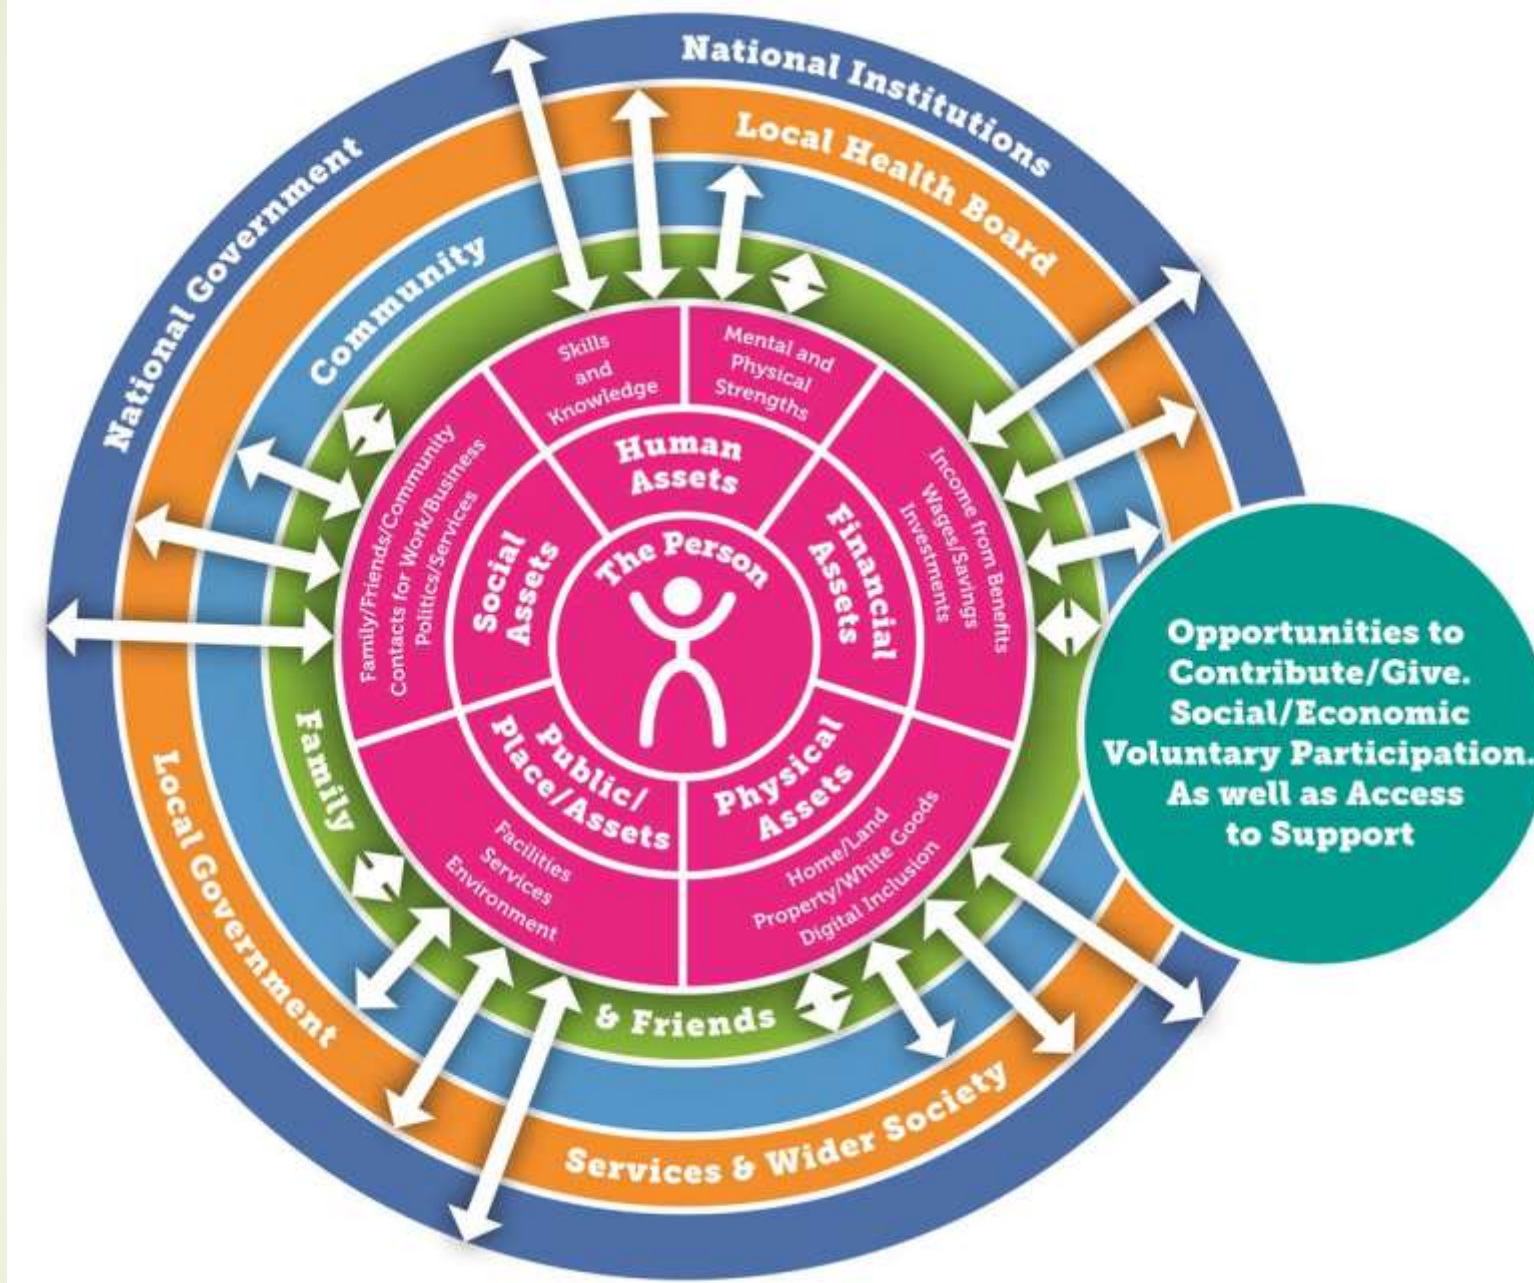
National Institutions

Local Health Board

National Government

Community

Local Government

Services & Wider Society

Family

& Friends

The Person

Human Assets

Skills and Knowledge

Mental and Physical Strengths

Financial Assets

Income from Benefits Wages/Savings Investments

Physical Assets

Home/Land Property/White Goods Digital Inclusion

Public/ Place/Assets

Facilities Services Environment

Social Assets

Family/Friends/Community Contacts for Work/Business Politics/Services

Opportunities to Contribute/Give. Social/Economic Voluntary Participation. As well as Access to Support